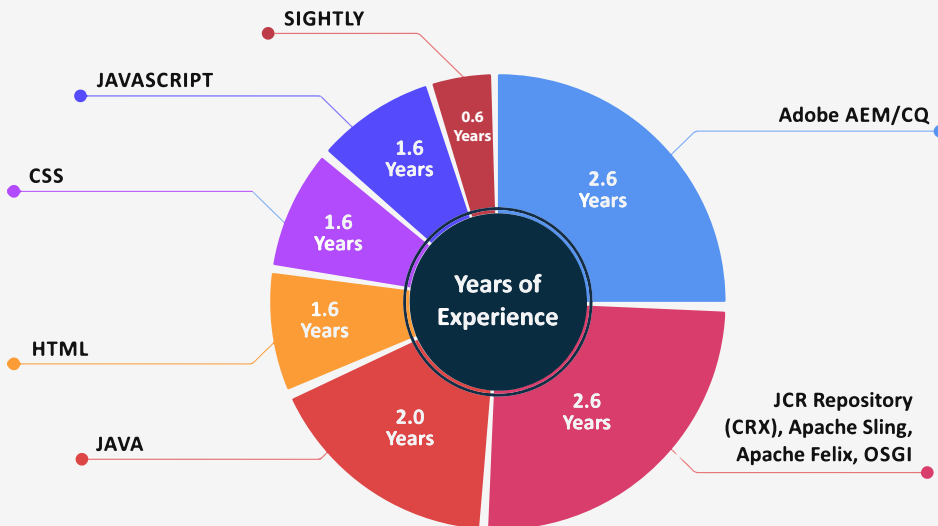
SIGHTLY

JAVASCRIPT

CSS

HTML

JAVA

0.6 Years

1.6 Years

1.6 Years

1.6 Years

2.0 Years

2.6 Years

2.6 Years

Years of Experience

Adobe AEM/CQ

JCR Repository (CRX), Apache Sling, Apache Felix, OSGI